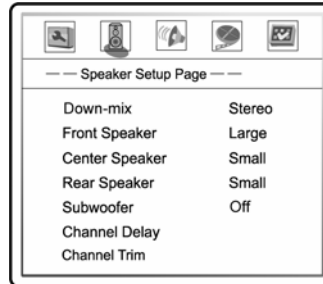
— — Speaker Setup Page — —

| | |
|---|---|
| Down-mix | Stereo |
| Front Speaker | Large |
| Center Speaker | Small |
| Rear Speaker | Small |
| Subwoofer | Off |
| Channel Delay | |
| Channel Trim | |